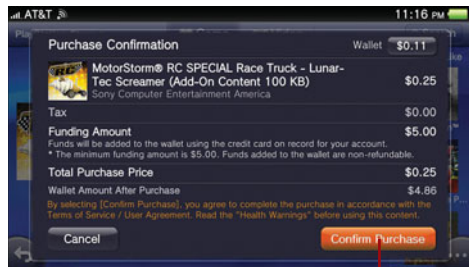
AT&T

11:16 PM

Purchase Confirmation

Wallet $0.11

MotorStorm® RC SPECIAL Race Truck - Lunar-Tec Screamer (Add-On Content 100 KB)

Sony Computer Entertainment America

$0.25

Tax

$0.00

Funding Amount

$5.00

Funds will be added to the wallet using the credit card on record for your account.
* The minimum funding amount is $5.00. Funds added to the wallet are non-refundable.

Total Purchase Price

$0.25

Wallet Amount After Purchase

$4.86

By selecting [Confirm Purchase], you agree to complete the purchase in accordance with the Terms of Service / User Agreement. Read the "Health Warnings" before using this content.

Cancel

Confirm Purchase